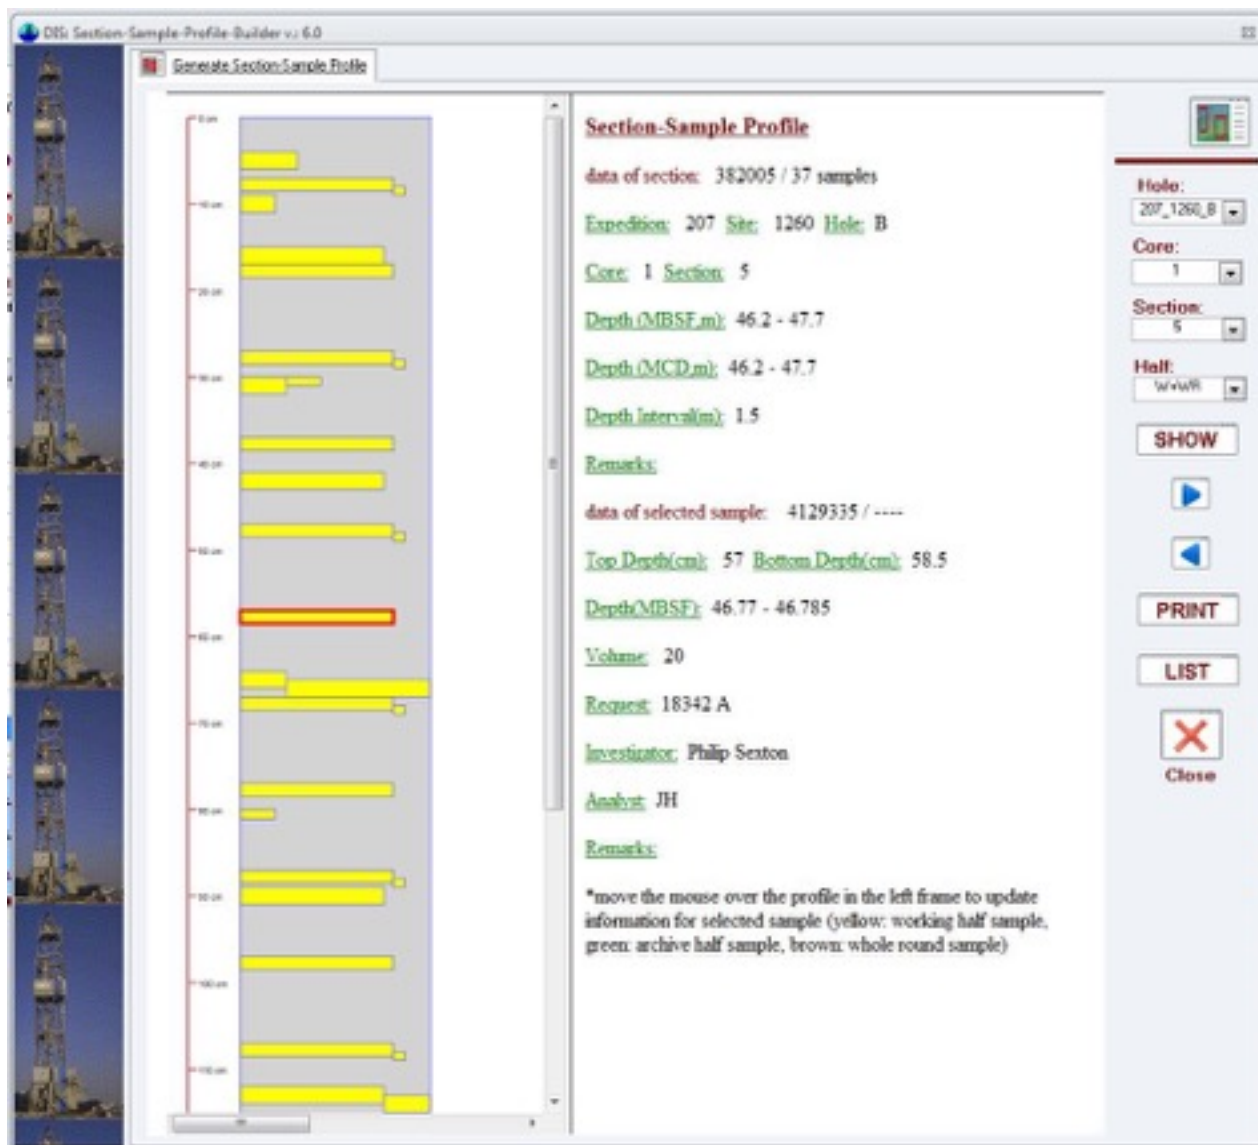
DIS: Section-Sample-Profile-Builder v.: 6.0

Generate Section-Sample Profile

0 cm
10 cm
20 cm
30 cm
40 cm
50 cm
60 cm
70 cm
80 cm
90 cm
100 cm
110 cm

Section-Sample Profile

data of section: 382005 / 37 samples

Expedition: 207 Site: 1260 Hole: B

Core: 1 Section: 5

Depth (MBSF,m): 46.2 - 47.7

Depth (MCD,m): 46.2 - 47.7

Depth Interval(m): 1.5

Remarks:

data of selected sample: 4129335 / ----

Top Depth(cm): 57 Bottom Depth(cm): 58.5

Depth(MBSF): 46.77 - 46.785

Volume: 20

Request: 18342 A

Investigator: Philip Sexton

Analyst: JH

Remarks:

*move the mouse over the profile in the left frame to update information for selected sample (yellow: working half sample, green: archive half sample, brown: whole round sample)

Hole:
207_1260_B
Core:
1
Section:
5
Half:
W+WR
SHOW
PRINT
LIST
Close